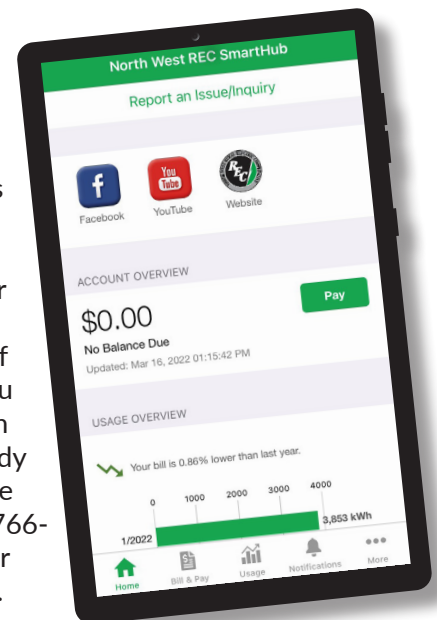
s

r

f
u
n
dy
e
766-
r
.

North West REC SmartHub

Report an Issue/Inquiry

Facebook

You Tube

YouTube

REC

Website

ACCOUNT OVERVIEW

Pay

$0.00

No Balance Due

Updated: Mar 16, 2022 01:15:42 PM

USAGE OVERVIEW

Your bill is 0.86% lower than last year.

| 0 | 1000 | 2000 | 3000 | 4000 |
|---|---|---|---|---|

1/2022

3,853 kWh

Home

Bill & Pay

Usage

Notifications

More